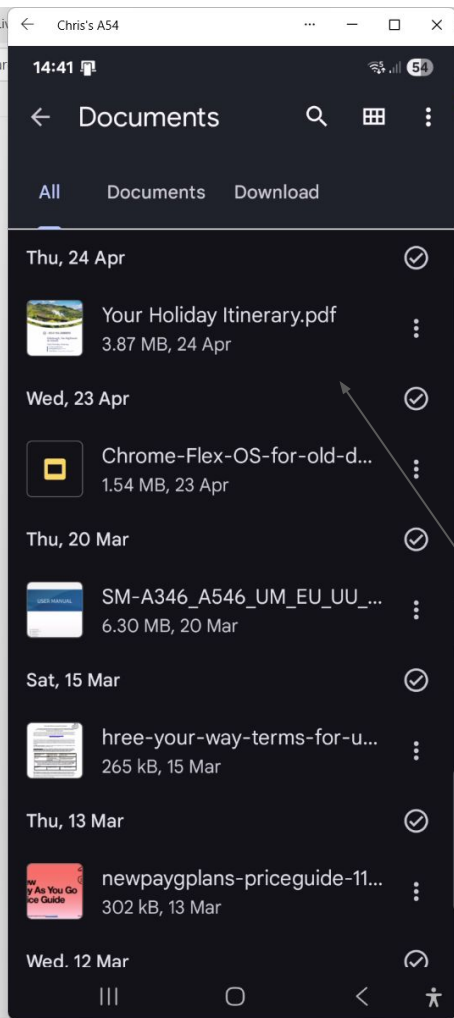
Chris's A54

14:41

54

Documents

All

Documents

Download

Thu, 24 Apr

Your Holiday Itinerary.pdf

3.87 MB, 24 Apr

Wed, 23 Apr

Chrome-Flex-OS-for-old-d...

1.54 MB, 23 Apr

Thu, 20 Mar

SM-A346_A546_UM_EU_UU_...

6.30 MB, 20 Mar

Sat, 15 Mar

hree-your-way-terms-for-u...

265 kB, 15 Mar

Thu, 13 Mar

newpaygplans-priceguide-11...

302 kB, 13 Mar

Wed, 12 Mar